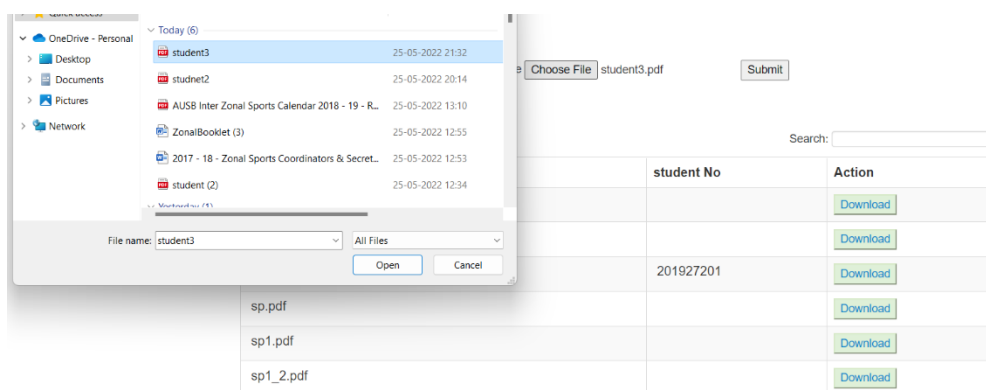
Quick access

OneDrive - Personal
Desktop
Documents
Pictures
Network

Today (6)
student3 25-05-2022 21:32
studnet2 25-05-2022 20:14
AUSB Inter Zonal Sports Calendar 2018 - 19 - R... 25-05-2022 13:10
ZonalBooklet (3) 25-05-2022 12:55
2017 - 18 - Zonal Sports Coordinators & Secret... 25-05-2022 12:53
student (2) 25-05-2022 12:34
Yesterday (1)

File name: student3
All Files
Open
Cancel

e Choose File student3.pdf
Submit

Search:

| | student No | Action |
|---|---|---|
| | | Download |
| | | Download |
| | 201927201 | Download |
| sp.pdf | | Download |
| sp1.pdf | | Download |
| sp1_2.pdf | | Download |